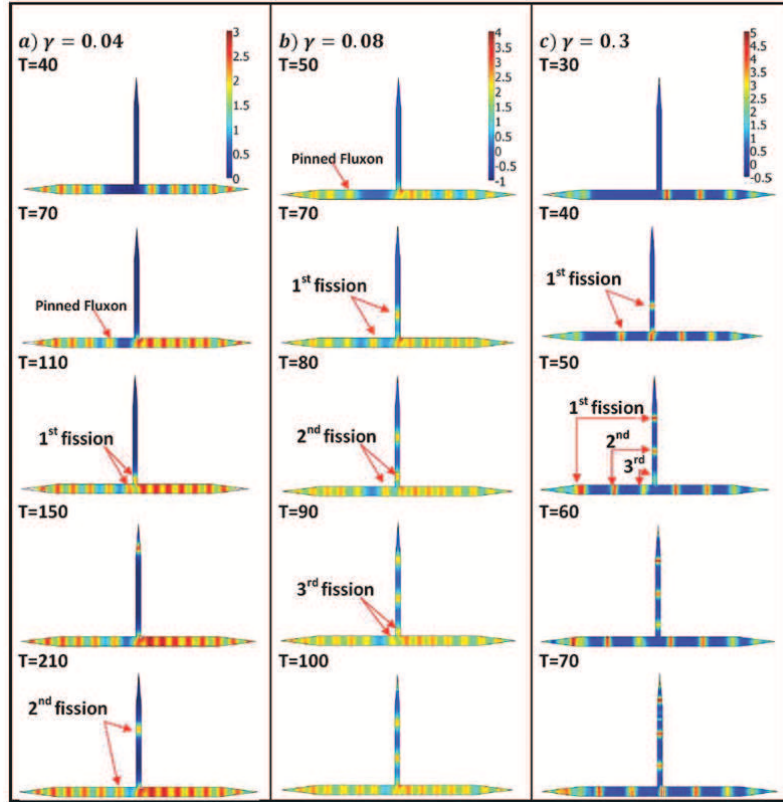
$a)\ \gamma = 0.04$

3
2.5
2
1.5
1
0.5
0

T=40

T=70

Pinned Fluxon

T=110

1$^{st}$ fission

T=150

T=210

2$^{nd}$ fission

$b)\ \gamma = 0.08$

4
3.5
3
2.5
2
1.5
1
0.5
0
-0.5
-1

T=50

Pinned Fluxon

T=70

1$^{st}$ fission

T=80

2$^{nd}$ fission

T=90

3$^{rd}$ fission

T=100

$c)\ \gamma = 0.3$

5
4.5
4
3.5
3
2.5
2
1.5
1
0.5
0
-0.5

T=30

T=40

1$^{st}$ fission

T=50

1$^{st}$ fission

2$^{nd}$

3$^{rd}$

T=60

T=70